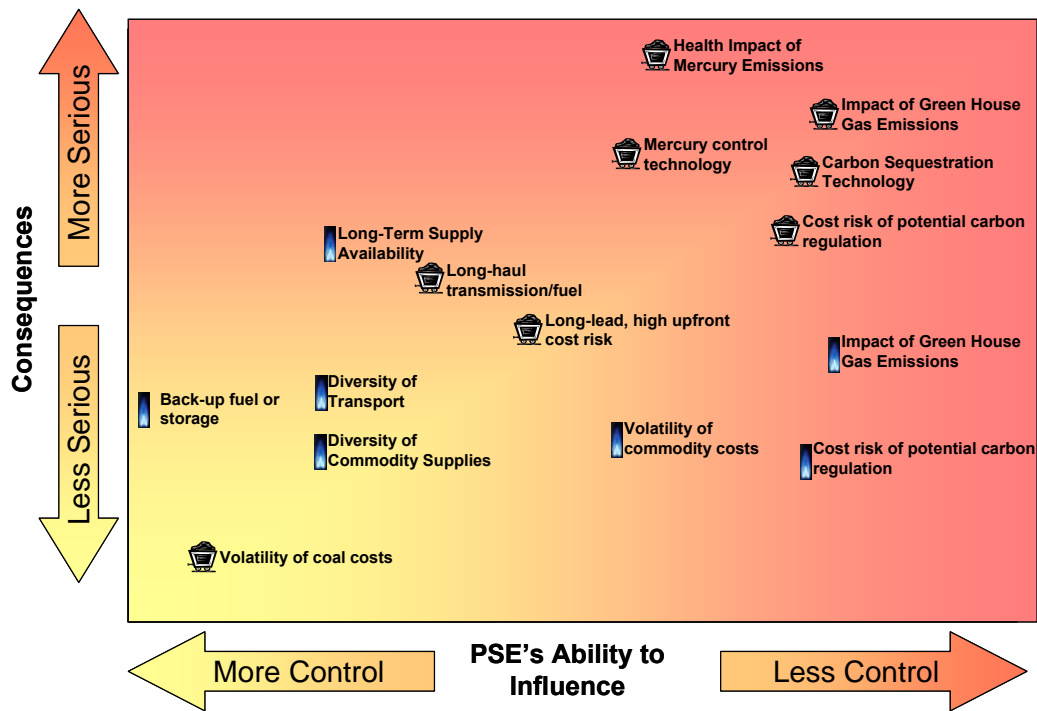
More Serious

Consequences

Less Serious

Health Impact of Mercury Emissions

Impact of Green House Gas Emissions

Mercury control technology

Carbon Sequestration Technology

Cost risk of potential carbon regulation

Long-Term Supply Availability

Long-haul transmission/fuel

Long-lead, high upfront cost risk

Impact of Green House Gas Emissions

Diversity of Transport

Back-up fuel or storage

Volatility of commodity costs

Diversity of Commodity Supplies

Cost risk of potential carbon regulation

Volatility of coal costs

More Control

PSE's Ability to Influence

Less Control